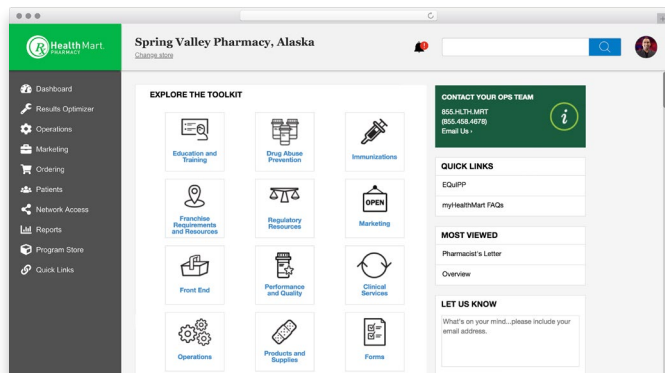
Health Mart. PHARMACY

Spring Valley Pharmacy, Alaska
Change store

1

Dashboard
Results Optimizer
Operations
Marketing
Ordering
Patients
Network Access
Reports
Program Store
Quick Links

EXPLORE THE TOOLKIT

Education and Training
Drug Abuse Prevention
Immunizations
Franchise Requirements and Resources
Regulatory Resources
OPEN
Marketing
Front End
Performance and Quality
Clinical Services
Operations
Products and Supplies
Forms

CONTACT YOUR OPS TEAM
855.HLTH.MRT
(855.458.4678)
Email Us ›
i

QUICK LINKS
EQuIPP
myHealthMart FAQs

MOST VIEWED
Pharmacist's Letter
Overview

LET US KNOW
What's on your mind...please include your email address.